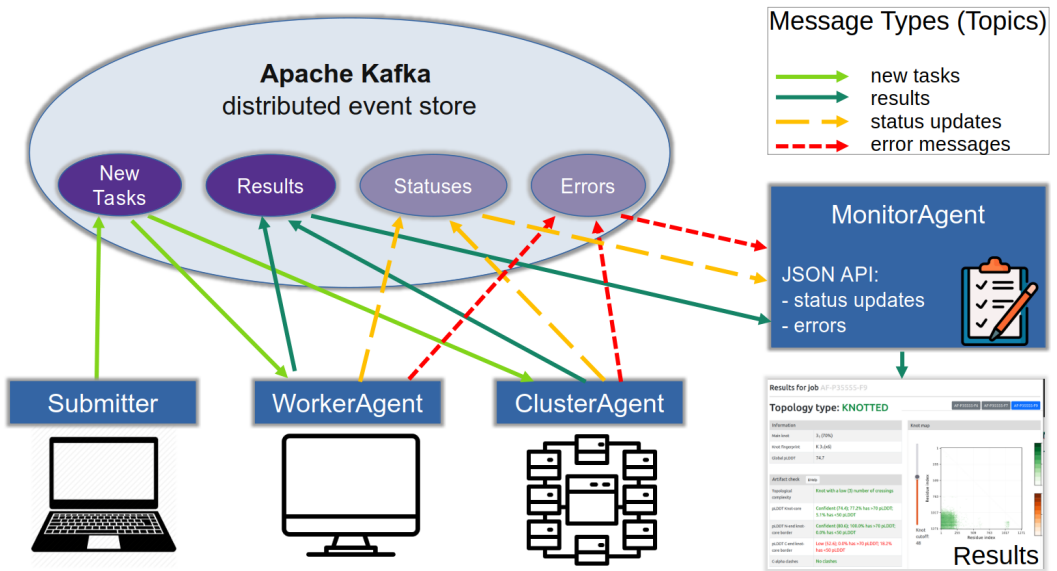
Apache Kafka
distributed event store

New Tasks

Results

Statuses

Errors

Message Types (Topics)

new tasks
results
status updates
error messages

MonitorAgent

JSON API:
- status updates
- errors

Submitter

WorkerAgent

ClusterAgent

Results for job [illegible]

Topology type: KNOTTED

Information

Knot map

Artifact check

Results